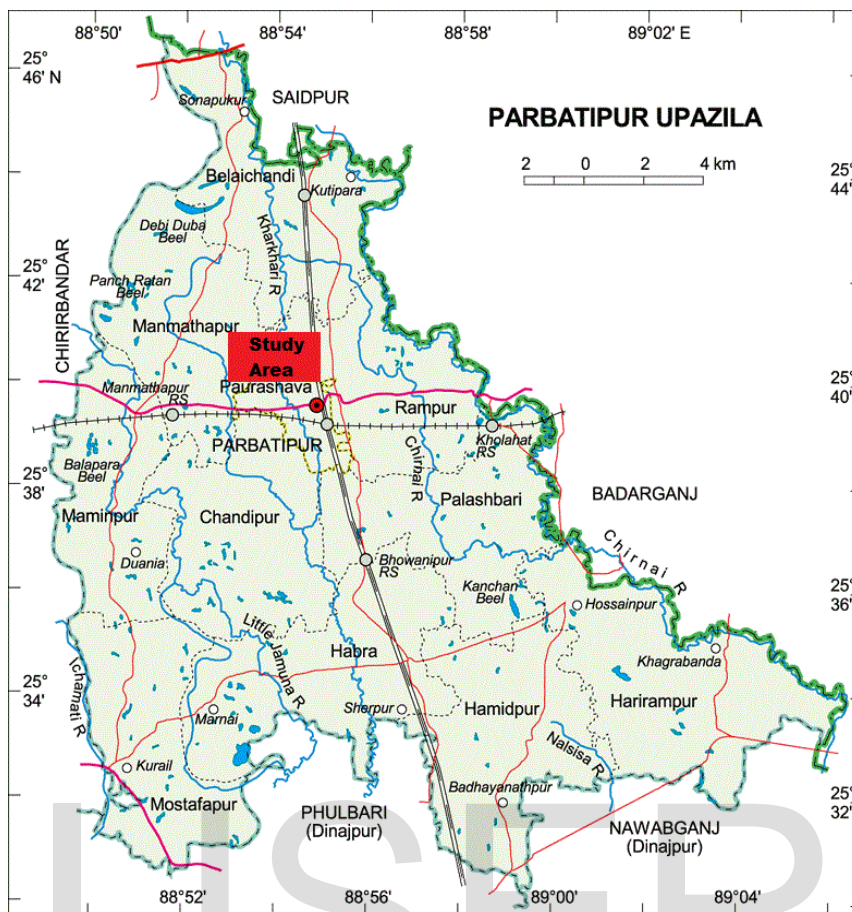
88°50'
88°54'
88°58'
89°02' E

25° 46' N

SAIDPUR

PARBATIPUR UPAZILA

2 0 2 4 km

Sonapukur
Belaichandi
Kutipara
25° 44'
Debi Duba Beel
Kharkhari R
CHIRIRBANDAR
25° 42'
Panch Ratan Beel
Manmathapur
Study Area
Manmathapur RS
Paurashava
25° 40'
Rampur
PARBATIPUR
Kholahat RS
Chirnai R
25° 38'
Balapara Beel
Palashbari
BADARGANJ
Maminpur
Chandipur
Chirnai R
Duania
Bhowanipur RS
Kanchan Beel
25° 36'
Hossainpur
Little Jamuna R
Habra
Khagrabanda
25° 34'
Ichamati R
Marnai
Sherpur
Hamidpur
Harirampur
Nalsisa R
Kurail
Mostafapur
Badhayanathpur
25° 32'
PHULBARI (Dinajpur)
NAWABGANJ (Dinajpur)
88°52'
88°56'
89°00'
89°04'